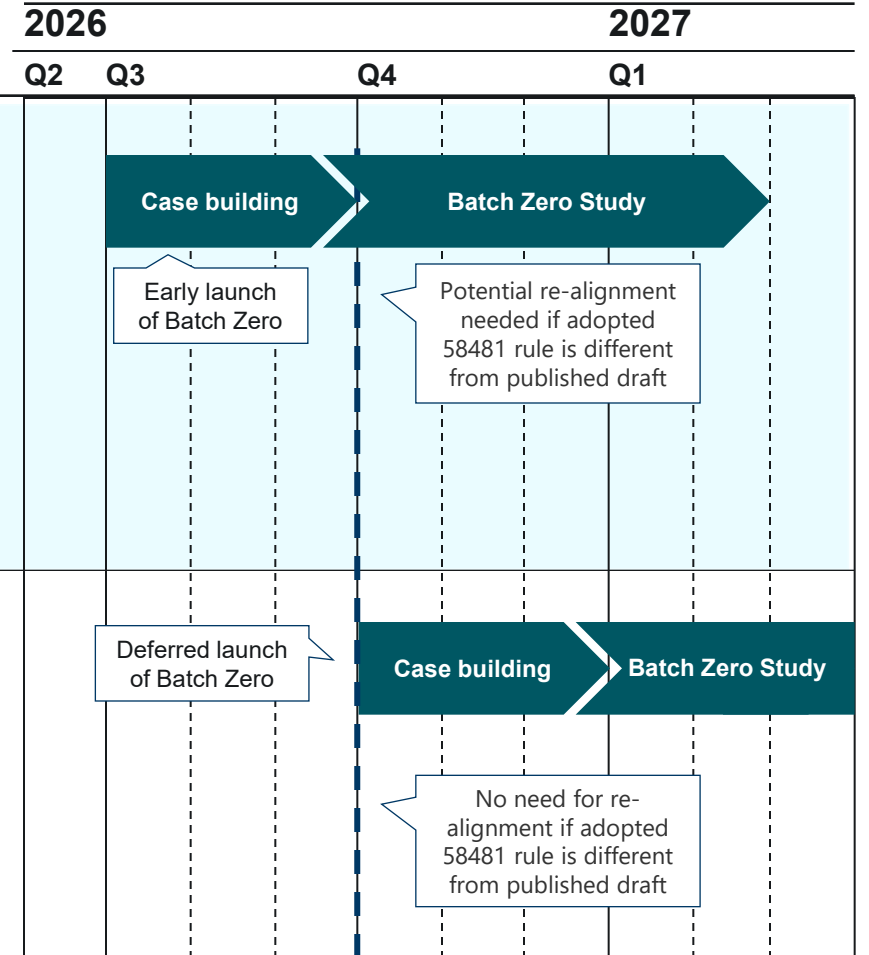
2026

2027

Q2 Q3 Q4 Q1

Case building

Batch Zero Study

Early launch of Batch Zero

Potential re-alignment needed if adopted 58481 rule is different from published draft

Deferred launch of Batch Zero

Case building

Batch Zero Study

No need for re-alignment if adopted 58481 rule is different from published draft